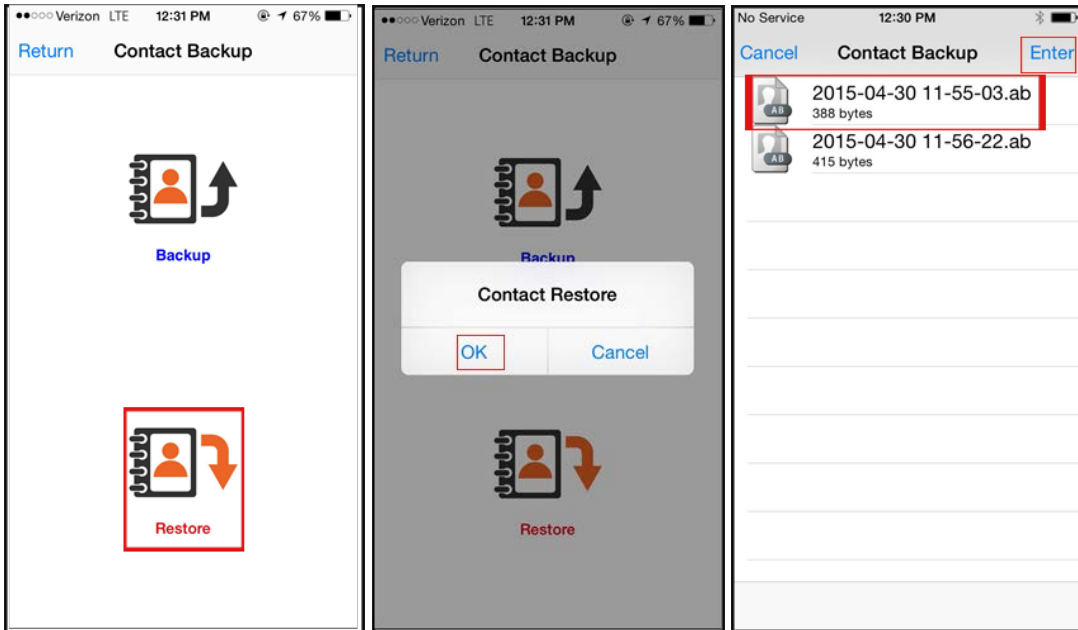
●●○○○ Verizon LTE 12:31 PM 67%

Return Contact Backup

Backup

Restore

●●○○○ Verizon LTE 12:31 PM 67%

Return Contact Backup

Backup

Contact Restore

OK Cancel

Restore

No Service 12:30 PM

Cancel Contact Backup Enter

AB 2015-04-30 11-55-03.ab
388 bytes

AB 2015-04-30 11-56-22.ab
415 bytes